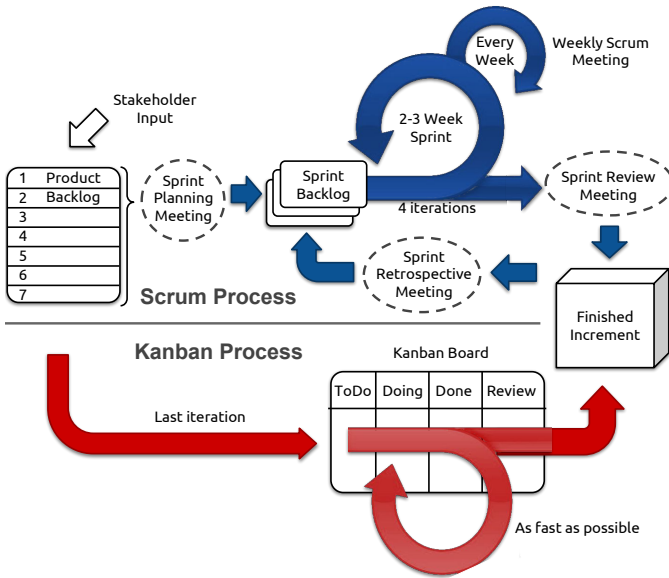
Every Week

Weekly Scrum Meeting

Stakeholder Input

2-3 Week Sprint

| 1 | Product |
|---|---|
| 2 | Backlog |
| 3 | |
| 4 | |
| 5 | |
| 6 | |
| 7 | |

Sprint Planning Meeting

Sprint Backlog

4 iterations

Sprint Review Meeting

Sprint Retrospective Meeting

Scrum Process

Finished Increment

Kanban Process

Kanban Board

| ToDo | Doing | Done | Review |
|---|---|---|---|
| | | | |

Last iteration

As fast as possible